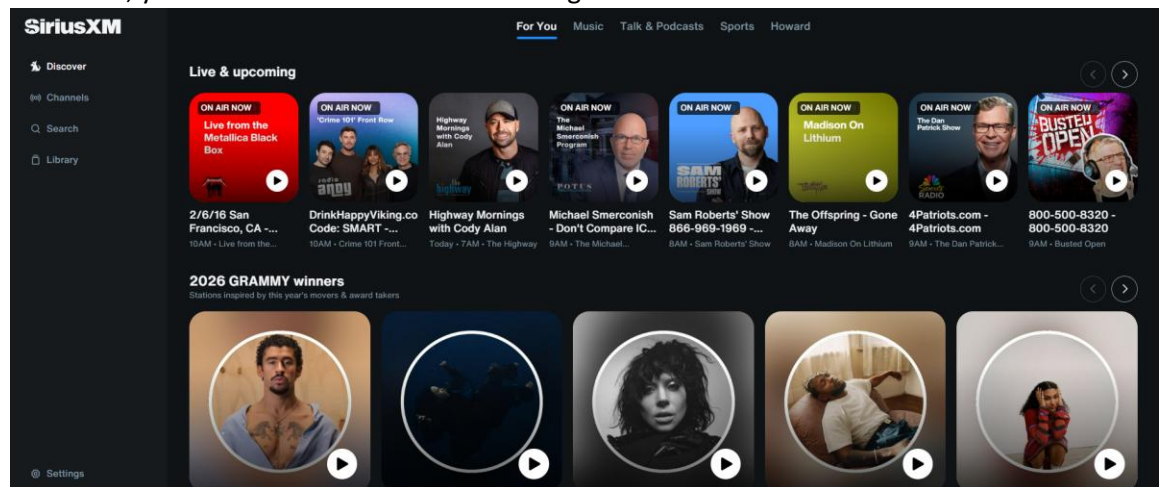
SiriusXM

Discover
Channels
Search
Library

Settings

For You Music Talk & Podcasts Sports Howard

Live & upcoming

ON AIR NOW
Live from the Metallica Black Box
2/6/16 San Francisco, CA -...
10AM • Live from the...

ON AIR NOW
'Crime 101' Front Row
DrinkHappyViking.co Code: SMART -...
10AM • Crime 101 Front...

Highway Mornings with Cody Alan
Highway Mornings with Cody Alan
Today • 7AM • The Highway

ON AIR NOW
The Michael Smerconish Program
Michael Smerconish - Don't Compare IC...
9AM • The Michael...

ON AIR NOW
SAM ROBERTS' SHOW
Sam Roberts' Show 866-969-1969 -...
8AM • Sam Roberts' Show

ON AIR NOW
Madison On Lithium
The Offspring - Gone Away
8AM • Madison On Lithium

ON AIR NOW
The Dan Patrick Show
4Patriots.com - 4Patriots.com
9AM • The Dan Patrick...

ON AIR NOW
BUSTED OPEN
800-500-8320 - 800-500-8320
9AM • Busted Open

2026 GRAMMY winners
Stations inspired by this year's movers & award takers